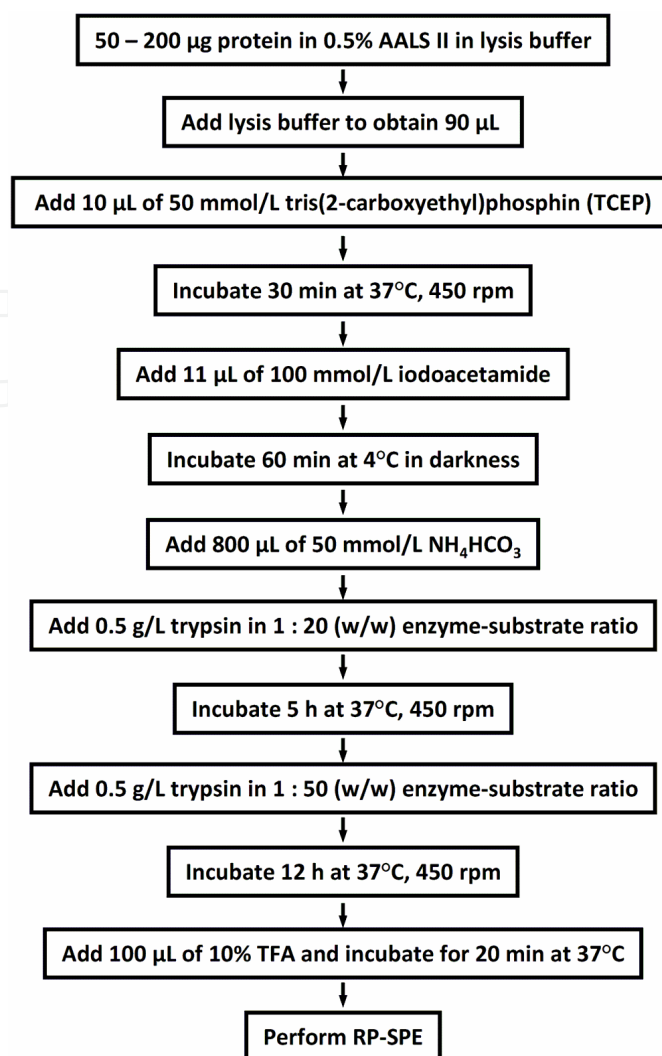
50 – 200 µg protein in 0.5% AALS II in lysis buffer

Add lysis buffer to obtain 90 µL

Add 10 µL of 50 mmol/L tris(2-carboxyethyl)phosphin (TCEP)

Incubate 30 min at 37°C, 450 rpm

Add 11 µL of 100 mmol/L iodoacetamide

Incubate 60 min at 4°C in darkness

Add 800 µL of 50 mmol/L $NH_4HCO_3$

Add 0.5 g/L trypsin in 1 : 20 (w/w) enzyme-substrate ratio

Incubate 5 h at 37°C, 450 rpm

Add 0.5 g/L trypsin in 1 : 50 (w/w) enzyme-substrate ratio

Incubate 12 h at 37°C, 450 rpm

Add 100 µL of 10% TFA and incubate for 20 min at 37°C

Perform RP-SPE